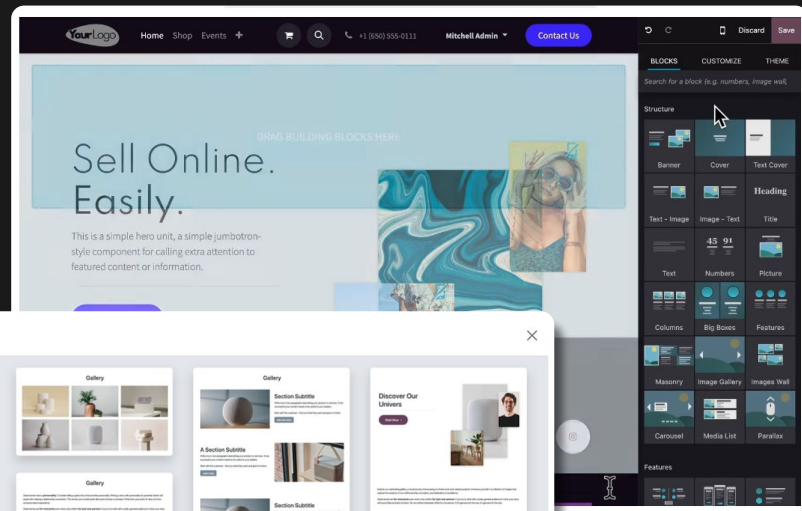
YourLogo Home Shop Events +1 (650) 555-0111 Mitchell Admin Contact Us

Discard Save

BLOCKS CUSTOMIZE THEME

Search for a block (e.g. numbers, image wall, ...)

Structure

Banner Cover Text Cover

Text - Image Image - Text Heading Title

Text 45 91 Numbers Picture

Columns Big Boxes Features

Masonry Image Gallery Images Wall

Carousel Media List Parallax

Features

DRAG BUILDING BLOCKS HERE

Sell Online. Easily.

This is a simple hero unit, a simple jumbotron-style component for calling extra attention to featured content or information.

Gallery

Gallery

Section Subtitle

A Section Subtitle

Section Subtitle

Discover Our Univers

Gallery